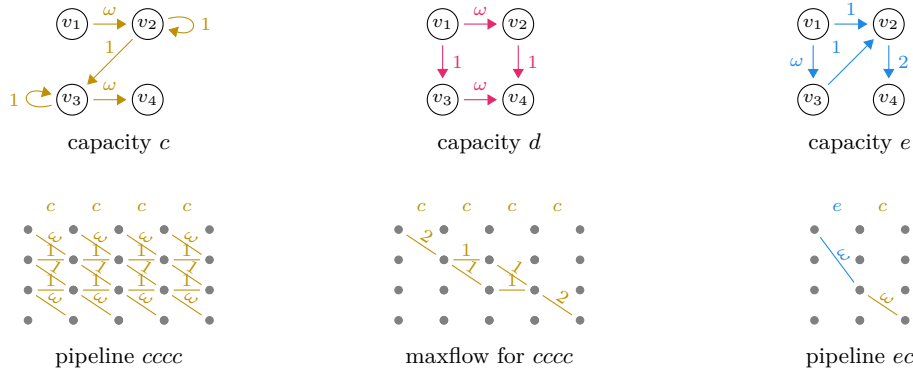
$v_1$ $\omega$ $v_2$ 1
1
1 $v_3$ $\omega$ $v_4$

capacity $c$

$v_1$ $\omega$ $v_2$
1 1
$v_3$ $\omega$ $v_4$

capacity $d$

$v_1$ 1 $v_2$
$\omega$ 1 2
$v_3$ $v_4$

capacity $e$

$c$ $c$ $c$ $c$

pipeline $cccc$

$c$ $c$ $c$ $c$
2 1 1 1 1 2

maxflow for $cccc$

$e$ $c$
$\omega$ $\omega$

pipeline $ec$